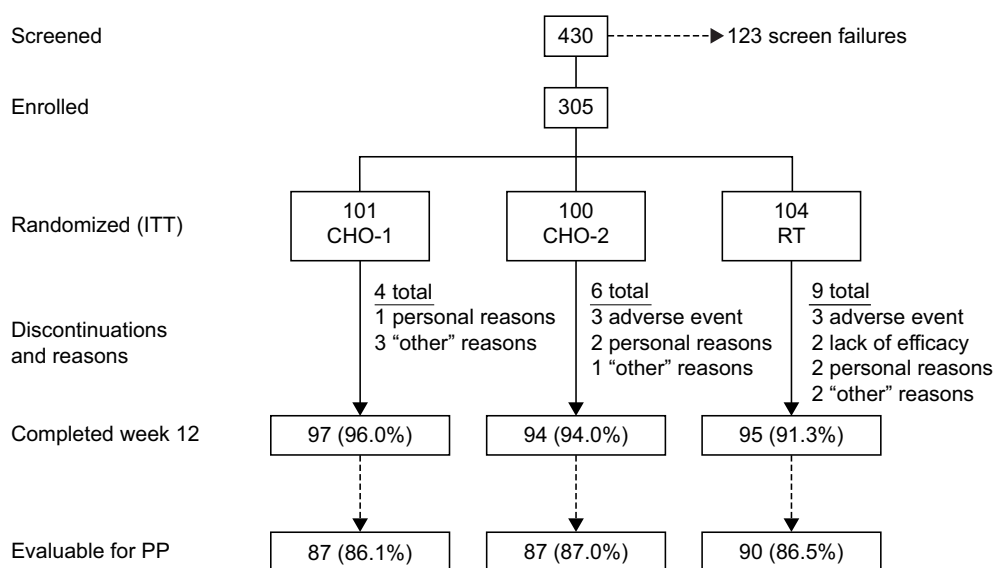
Screened
430
123 screen failures

Enrolled
305

Randomized (ITT)
101
CHO-1
100
CHO-2
104
RT

Discontinuations and reasons
4 total
1 personal reasons
3 "other" reasons
6 total
3 adverse event
2 personal reasons
1 "other" reasons
9 total
3 adverse event
2 lack of efficacy
2 personal reasons
2 "other" reasons

Completed week 12
97 (96.0%)
94 (94.0%)
95 (91.3%)

Evaluable for PP
87 (86.1%)
87 (87.0%)
90 (86.5%)